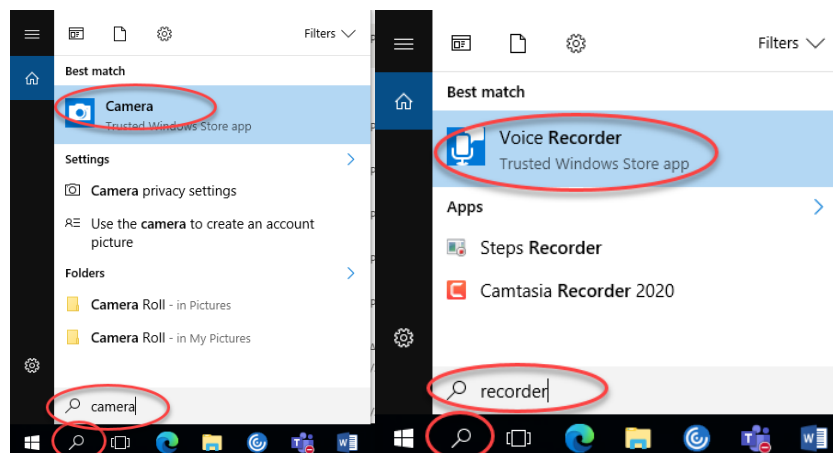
Filters

Best match

Camera
Trusted Windows Store app

Settings

Camera privacy settings

Use the camera to create an account picture

Folders

Camera Roll - in Pictures

Camera Roll - in My Pictures

camera

Filters

Best match

Voice Recorder
Trusted Windows Store app

Apps

Steps Recorder

Camtasia Recorder 2020

recorder